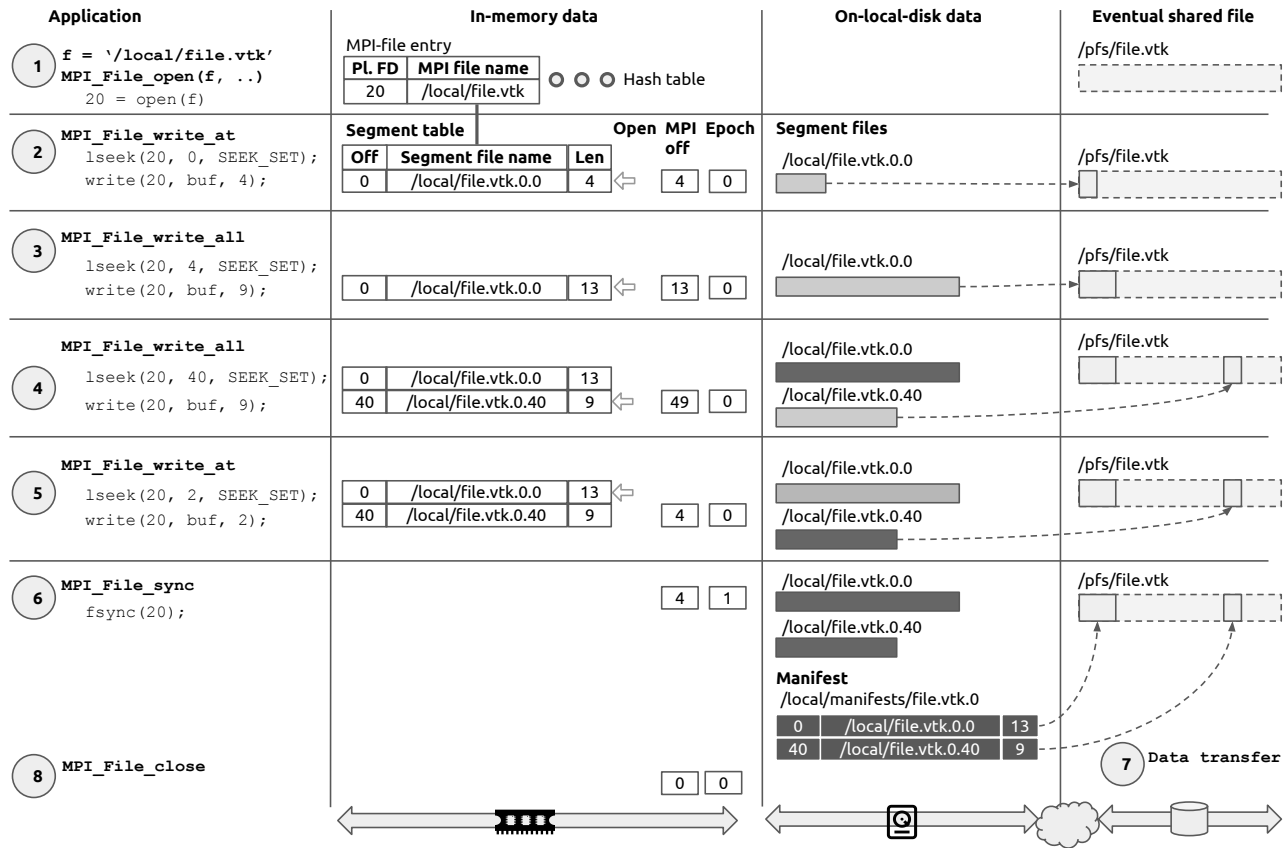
Application

In-memory data

On-local-disk data

Eventual shared file

1 f = '/local/file.vtk'
MPI_File_open(f, ..)
20 = open(f)

MPI-file entry

| Pl. FD | MPI file name |
|---|---|
| 20 | /local/file.vtk |

Hash table

/pfs/file.vtk

2 MPI_File_write_at
lseek(20, 0, SEEK_SET);
write(20, buf, 4);

Segment table

| Off | Segment file name | Len |
|---|---|---|
| 0 | /local/file.vtk.0.0 | 4 |

Open MPI off Epoch

4 0

Segment files

/local/file.vtk.0.0

/pfs/file.vtk

3 MPI_File_write_all
lseek(20, 4, SEEK_SET);
write(20, buf, 9);

| 0 | /local/file.vtk.0.0 | 13 |
|---|---|---|

13 0

/local/file.vtk.0.0

/pfs/file.vtk

4 MPI_File_write_all
lseek(20, 40, SEEK_SET);
write(20, buf, 9);

| 0 | /local/file.vtk.0.0 | 13 |
|---|---|---|
| 40 | /local/file.vtk.0.40 | 9 |

49 0

/local/file.vtk.0.0

/local/file.vtk.0.40

/pfs/file.vtk

5 MPI_File_write_at
lseek(20, 2, SEEK_SET);
write(20, buf, 2);

| 0 | /local/file.vtk.0.0 | 13 |
|---|---|---|
| 40 | /local/file.vtk.0.40 | 9 |

4 0

/local/file.vtk.0.0

/local/file.vtk.0.40

/pfs/file.vtk

6 MPI_File_sync
fsync(20);

4 1

/local/file.vtk.0.0

/local/file.vtk.0.40

/pfs/file.vtk

Manifest
/local/manifests/file.vtk.0

| 0 | /local/file.vtk.0.0 | 13 |
|---|---|---|
| 40 | /local/file.vtk.0.40 | 9 |

8 MPI_File_close

0 0

7 Data transfer